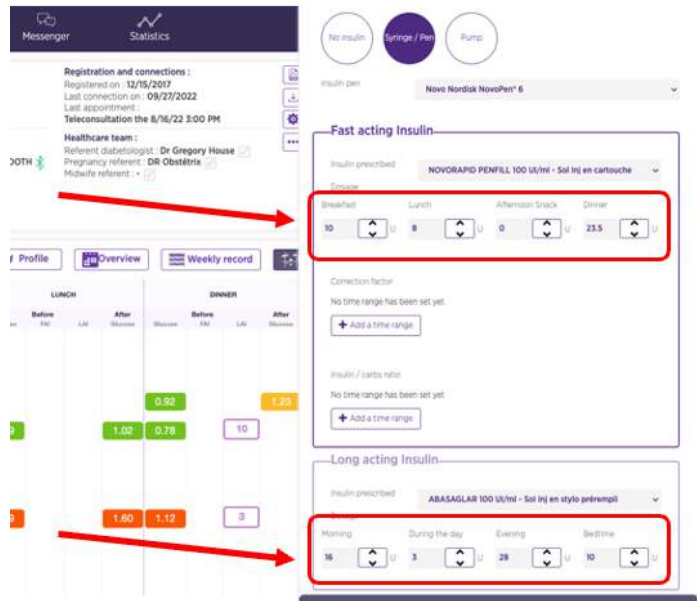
Messenger

Statistics

Registration and connections :
Registered on : 12/15/2017
Last connection on : 09/27/2022
Last appointment :
Teleconsultation the 8/16/22 3:00 PM

Healthcare team :
Referent diabetologist : Dr Gregory House
Pregnancy referent : DR Obstétrix
Midwife referent : -

OOTH

Profile

Overview

Weekly record

LUNCH

DINNER

Before

After

Before

After

Glucose

FAI

LAI

Glucose

Glucose

FAI

LAI

Glucose

0.92

1.23

1.02

0.78

10

1.60

1.12

3

No insulin

Syringe / Pen

Pump

Insulin pen

Novo Nordisk NovoPen® 6

Fast acting Insulin

Insulin prescribed

NOVORAPID PENFILL 100 UI/ml - Sol inj en cartouche

Dosage

| Breakfast | Lunch | Afternoon Snack | Dinner |
|---|---|---|---|
| 10 U | 8 U | 0 U | 23.5 U |

Correction factor

No time range has been set yet.

Add a time range

Insulin / carbs ratio

No time range has been set yet.

Add a time range

Long acting Insulin

Insulin prescribed

ABASAGLAR 100 UI/ml - Sol inj en stylo prérempli

Dosage

| Morning | During the day | Evening | Bedtime |
|---|---|---|---|
| 16 U | 3 U | 28 U | 10 U |